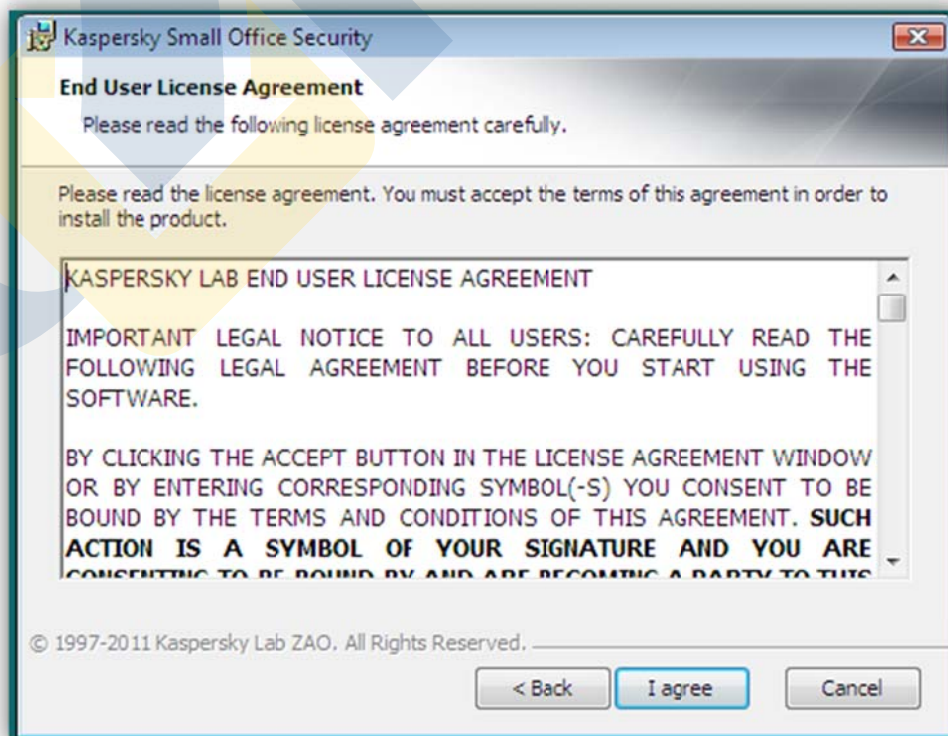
Kaspersky Small Office Security

End User License Agreement

Please read the following license agreement carefully.

Please read the license agreement. You must accept the terms of this agreement in order to install the product.

KASPERSKY LAB END USER LICENSE AGREEMENT

IMPORTANT LEGAL NOTICE TO ALL USERS: CAREFULLY READ THE FOLLOWING LEGAL AGREEMENT BEFORE YOU START USING THE SOFTWARE.

BY CLICKING THE ACCEPT BUTTON IN THE LICENSE AGREEMENT WINDOW OR BY ENTERING CORRESPONDING SYMBOL(-S) YOU CONSENT TO BE BOUND BY THE TERMS AND CONDITIONS OF THIS AGREEMENT. SUCH ACTION IS A SYMBOL OF YOUR SIGNATURE AND YOU ARE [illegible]

© 1997-2011 Kaspersky Lab ZAO. All Rights Reserved.

< Back

I agree

Cancel